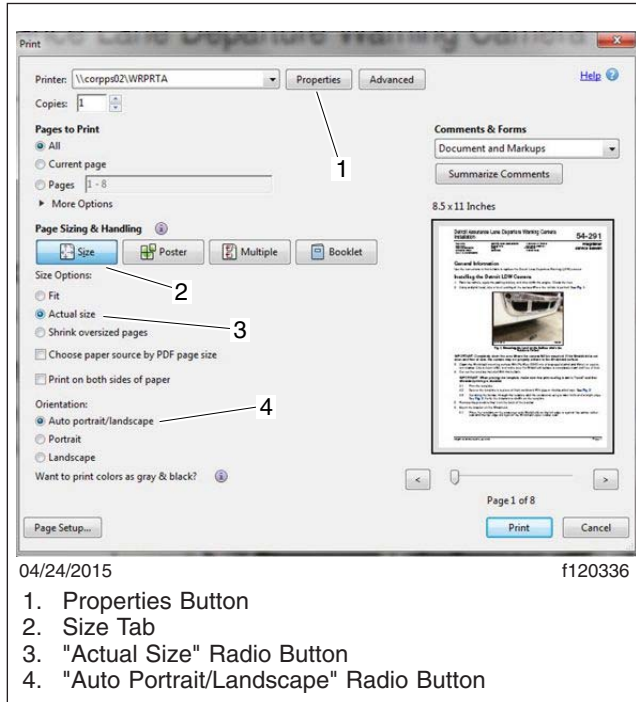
Print

Printer: \\corpps02\WRPRTA
Properties
Advanced
Help

Copies: 1

Pages to Print
All
Current page
Pages 1 - 8
More Options

Page Sizing & Handling
Size
Poster
Multiple
Booklet
Size Options:
Fit
Actual size
Shrink oversized pages
Choose paper source by PDF page size
Print on both sides of paper

Orientation:
Auto portrait/landscape
Portrait
Landscape
Want to print colors as gray & black?

Comments & Forms
Document and Markups
Summarize Comments

8.5 x 11 Inches

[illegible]

54-291

Page 1 of 8

Page Setup...
Print
Cancel

1
2
3
4

04/24/2015 f120336

1. Properties Button
2. Size Tab
3. "Actual Size" Radio Button
4. "Auto Portrait/Landscape" Radio Button